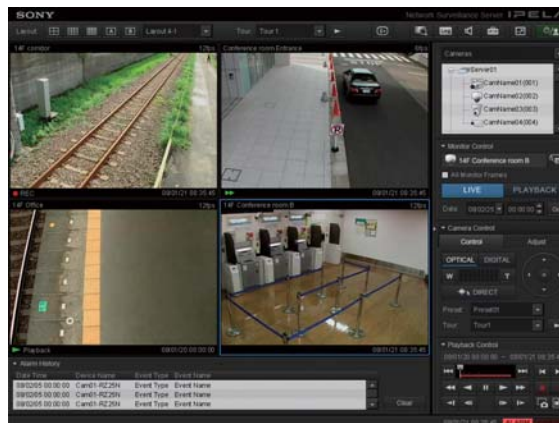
SONY

Network Surveillance Server IPELA

Layout Layout 4-1 Tour Tour 1

14F corridor 12fps

Conference room Entrance 6fps

REC 08/01/21 08:35:45

08/01/21 08:35:45

14F Office 12fps

14F Conference room B 12fps

Playback 08/01/20 08:00:00

08/01/21 08:35:45

Alarm History

| Date Time | Device Name | Event Type | Event Name |
|---|---|---|---|
| 08/02/05 00:00:00 | Cam01-RZ25N | Event Type | Event Name |
| 08/02/05 00:00:00 | Cam01-RZ25N | Event Type | Event Name |
| 08/02/05 00:00:00 | Cam01-RZ25N | Event Type | Event Name |
| 08/02/05 00:00:00 | Cam01-RZ25N | Event Type | Event Name |

Clear

Cameras

Server01

CamName01(001)

CamName02(002)

CamName03(003)

CamName04(004)

Monitor Control

14F Conference room B

All Monitor Frames

LIVE PLAYBACK

Date 08/02/05 00:00:00

Camera Control

Control Adjust

OPTICAL DIGITAL

W T

DIRECT

Preset Preset01

Tour Tour1

Playback Control

08/01/20 00:00:00 — 08/01/21 08:35:4

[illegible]